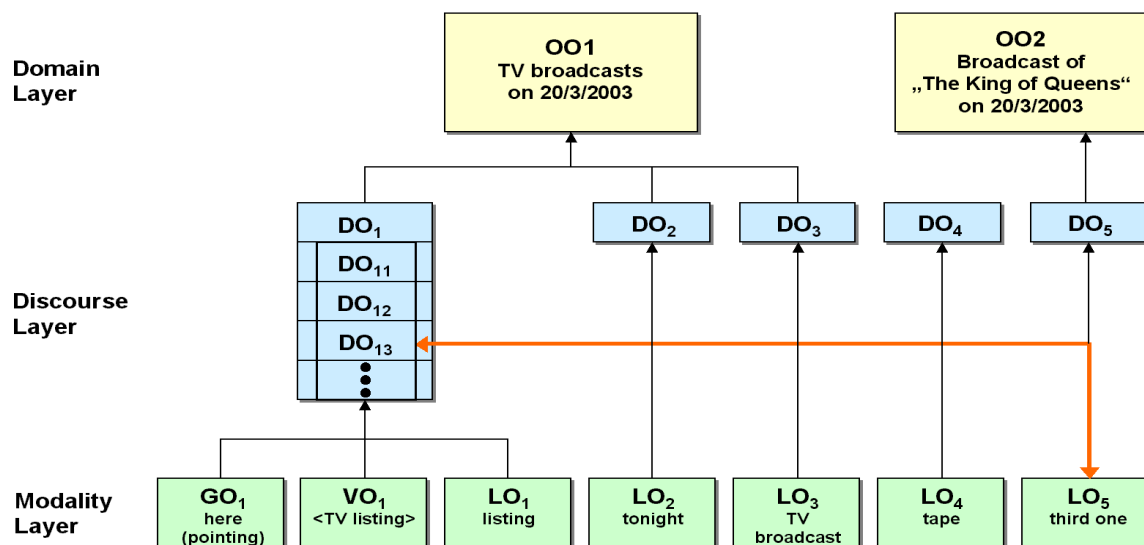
Domain Layer

OO1
TV broadcasts on 20/3/2003

OO2
Broadcast of „The King of Queens“ on 20/3/2003

Discourse Layer

$DO_1$

$DO_{11}$

$DO_{12}$

$DO_{13}$

$DO_2$

$DO_3$

$DO_4$

$DO_5$

Modality Layer

$GO_1$
here
(pointing)

$VO_1$
<TV listing>

$LO_1$
listing

$LO_2$
tonight

$LO_3$
TV
broadcast

$LO_4$
tape

$LO_5$
third one